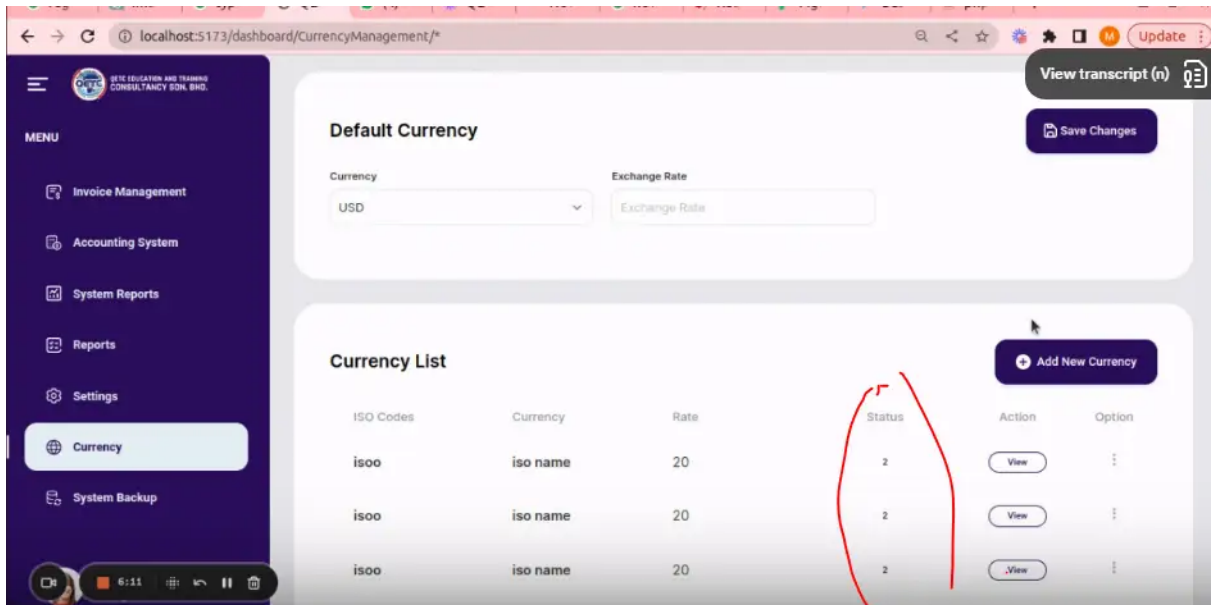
localhost:5173/dashboard/CurrencyManagement/*

Update

View transcript (n)

QETE EDUCATION AND TRAINING CONSULTANCY SDN. BHD.

MENU

Invoice Management

Accounting System

System Reports

Reports

Settings

Currency

System Backup

6:11

Default Currency

Save Changes

Currency

USD

Exchange Rate

Exchange Rate

Currency List

Add New Currency

| ISO Codes | Currency | Rate | Status | Action | Option |
|---|---|---|---|---|---|
| isoo | iso name | 20 | 2 | View | ⋮ |
| isoo | iso name | 20 | 2 | View | ⋮ |
| isoo | iso name | 20 | 2 | View | ⋮ |